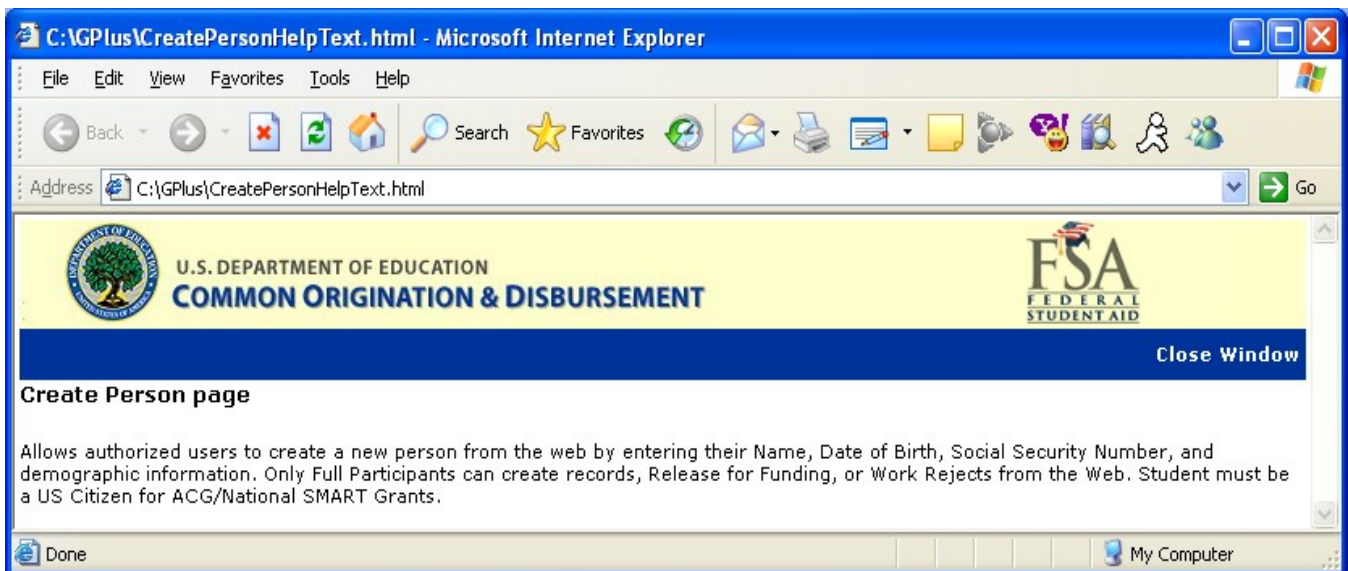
C:\GPlus\CreatePersonHelpText.html - Microsoft Internet Explorer

File Edit View Favorites Tools Help

Back Search Favorites

Address C:\GPlus\CreatePersonHelpText.html Go

U.S. DEPARTMENT OF EDUCATION
COMMON ORIGINATION & DISBURSEMENT

FSA
FEDERAL STUDENT AID

Close Window

Create Person page

Allows authorized users to create a new person from the web by entering their Name, Date of Birth, Social Security Number, and demographic information. Only Full Participants can create records, Release for Funding, or Work Rejects from the Web. Student must be a US Citizen for ACG/National SMART Grants.

Done

My Computer